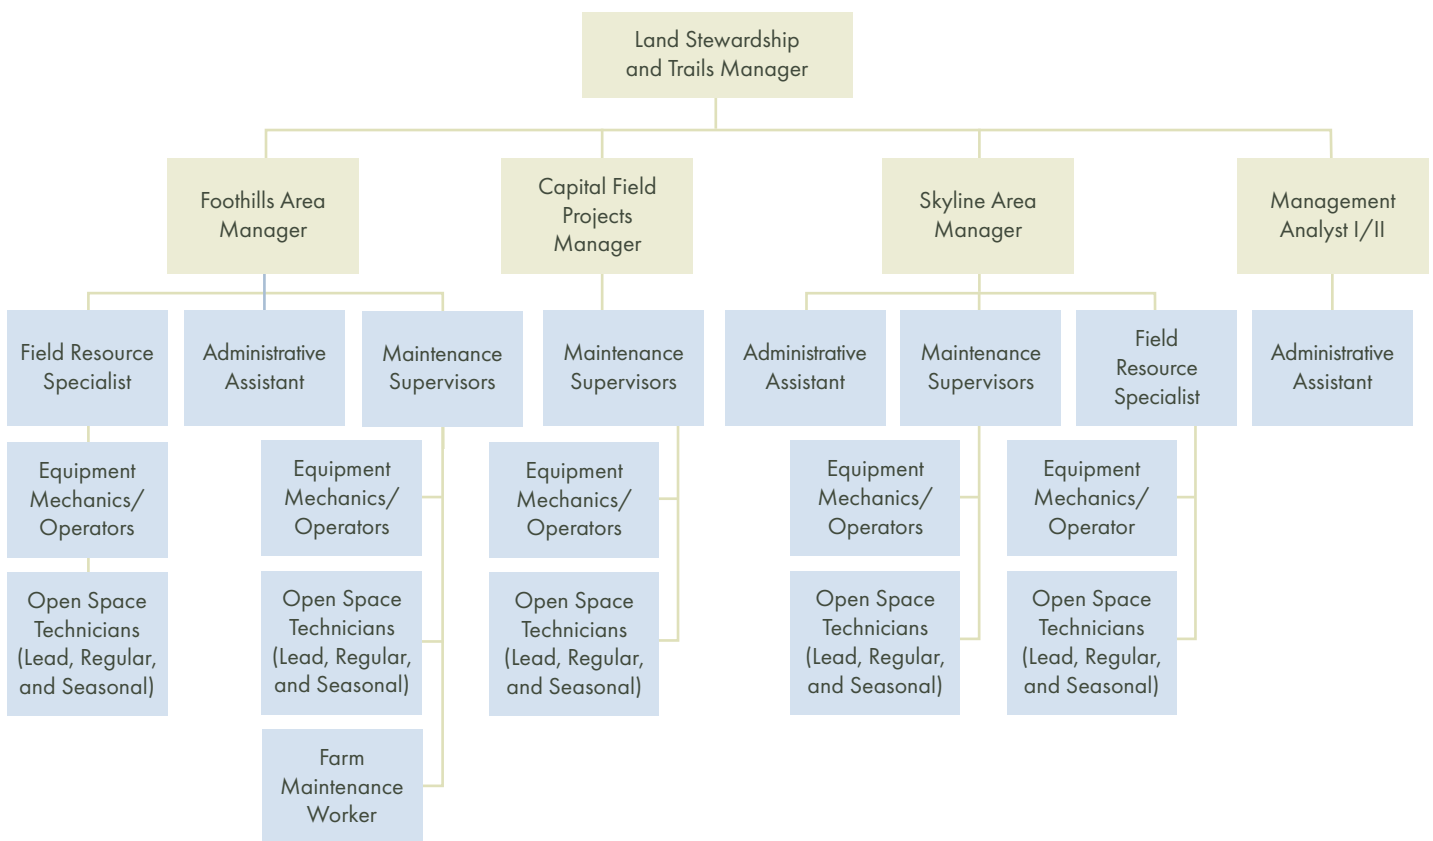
Land Stewardship and Trails Manager

Foothills Area Manager

Capital Field Projects Manager

Skyline Area Manager

Management Analyst I/II

Field Resource Specialist

Administrative Assistant

Maintenance Supervisors

Maintenance Supervisors

Administrative Assistant

Maintenance Supervisors

Field Resource Specialist

Administrative Assistant

Equipment Mechanics/ Operators

Open Space Technicians (Lead, Regular, and Seasonal)

Equipment Mechanics/ Operators

Open Space Technicians (Lead, Regular, and Seasonal)

Farm Maintenance Worker

Equipment Mechanics/ Operators

Open Space Technicians (Lead, Regular, and Seasonal)

Equipment Mechanics/ Operators

Open Space Technicians (Lead, Regular, and Seasonal)

Equipment Mechanics/ Operator

Open Space Technicians (Lead, Regular, and Seasonal)